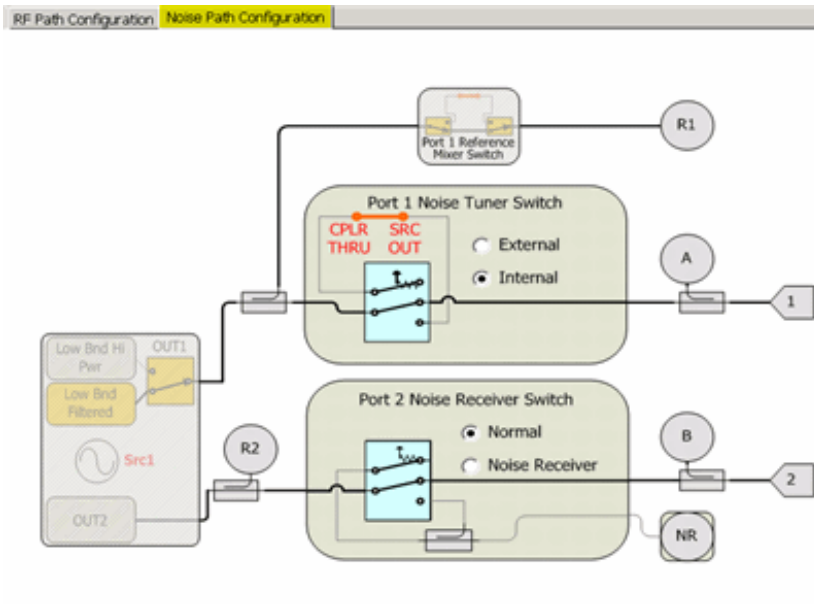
RF Path Configuration
Noise Path Configuration

Port 1 Reference Mixer Switch

R1

Port 1 Noise Tuner Switch

CPLR THRU

SRC OUT

External

Internal

A

1

Low Bnd Hi Pwr

OUT1

Low Bnd Filtered

Src1

OUT2

Port 2 Noise Receiver Switch

Normal

Noise Receiver

R2

B

2

NR